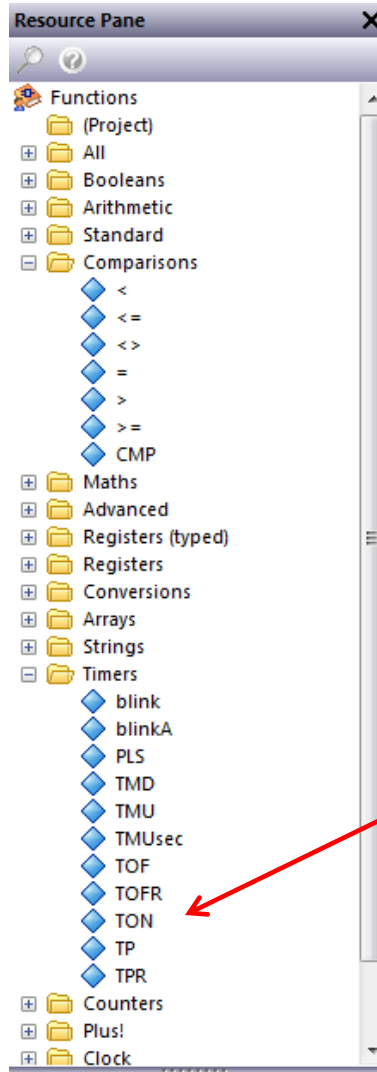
Resource Pane

Functions
(Project)
All
Booleans
Arithmetic
Standard
Comparisons
<
<=
<>
=
>
>=
CMP
Maths
Advanced
Registers (typed)
Registers
Conversions
Arrays
Strings
Timers
blink
blinkA
PLS
TMD
TMU
TMUsec
TOF
TOFR
TON
TP
TPR
Counters
Plus!
Clock